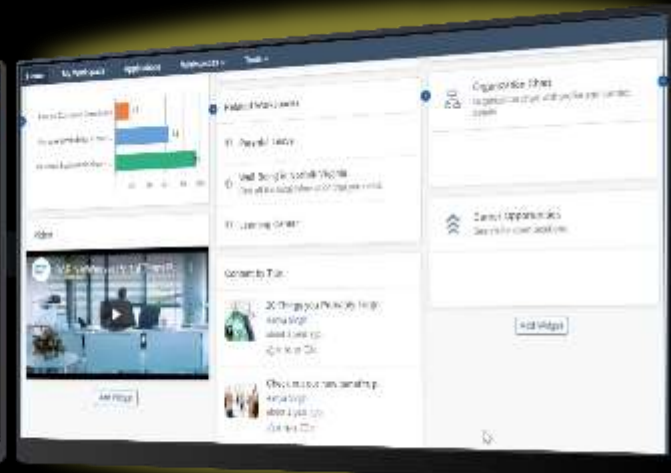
Home My Workspace Applications Approvals Tools

Related Workspaces

Payroll Team

Visit Google Sample Website

Learning Center

Organization Chart

Career Opportunities

Video

Add Widget

Content to Tile

20 Things you Probably Forgot

Check out our new benefits p

Add Widget